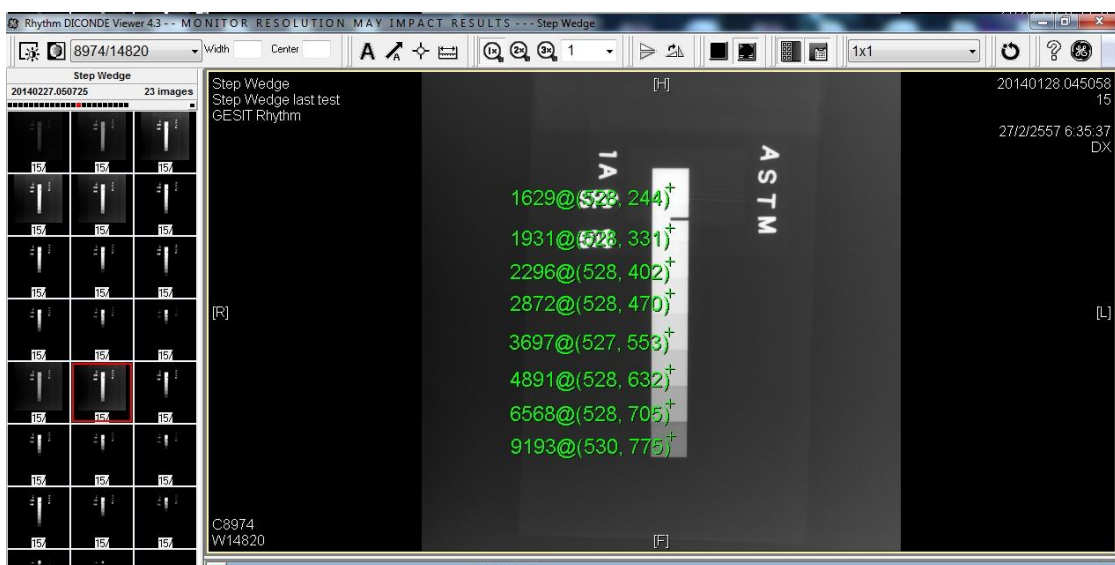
Rhythm DICONDE Viewer 4.3 - - MONITOR RESOLUTION MAY IMPACT RESULTS - - - Step Wedge

8974/14820 Width Center 1 1x1

Step Wedge
20140227.050725 23 images

15/ 15/ 15/
15/ 15/ 15/
15/ 15/ 15/
15/ 15/ 15/
15/ 15/ 15/
15/ 15/ 15/
15/ 15/ 15/

Step Wedge
Step Wedge last test
GESIT Rhythm

[H]

20140128.045058
15

27/2/2557 6:35:37
DX

1A

ASTM

1629@(528, 244)
1931@(528, 331)
2296@(528, 402)
2872@(528, 470)
3697@(527, 553)
4891@(528, 632)
6568@(528, 705)
9193@(530, 775)

[R]

[L]

C8974
W14820

[F]